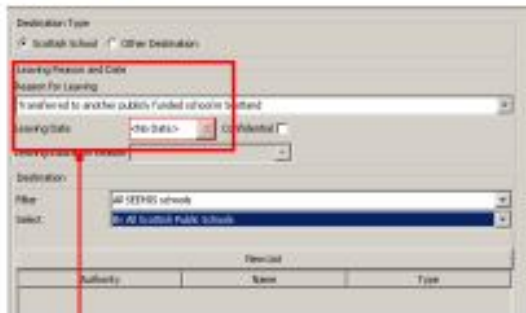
Destination Type

Scottish School Other Destination

Leaving Reason and Date

Reason for Leaving

Transferred to another publicly funded school in Scotland

Leaving Date <No Date> Confidential

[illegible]

Destination

Filter All SEEMIS schools

Select All Scottish Public Schools

View List

| Authority | Name | Type |
|---|---|---|